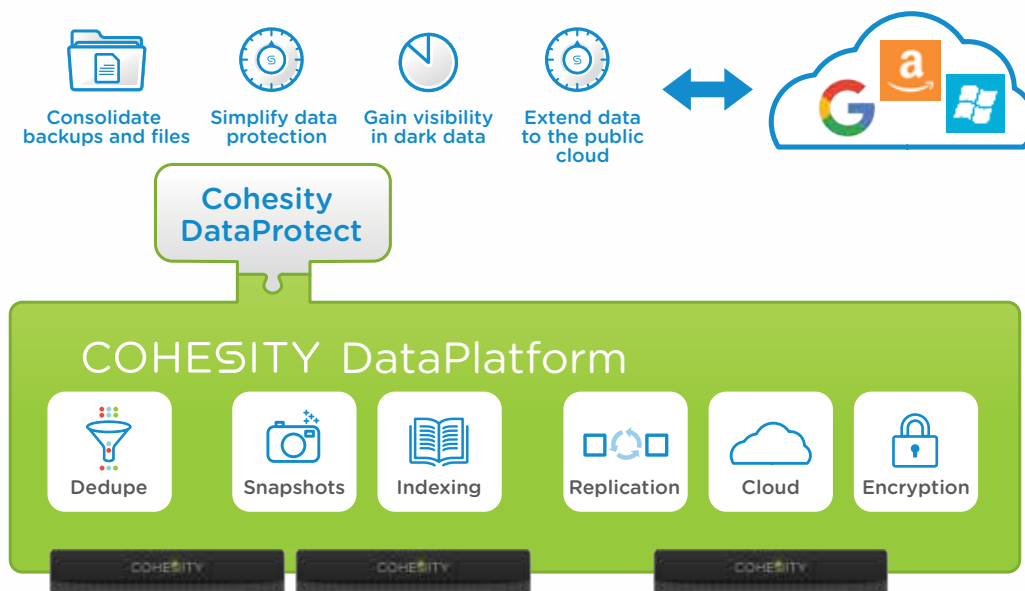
Consolidate backups and files

Simplify data protection

Gain visibility in dark data

Extend data to the public cloud

G

a

Cohesity DataProtect

COHESITY DataPlatform

Dedupe

Snapshots

Indexing

Replication

Cloud

Encryption

COHESITY

COHESITY

COHESITY